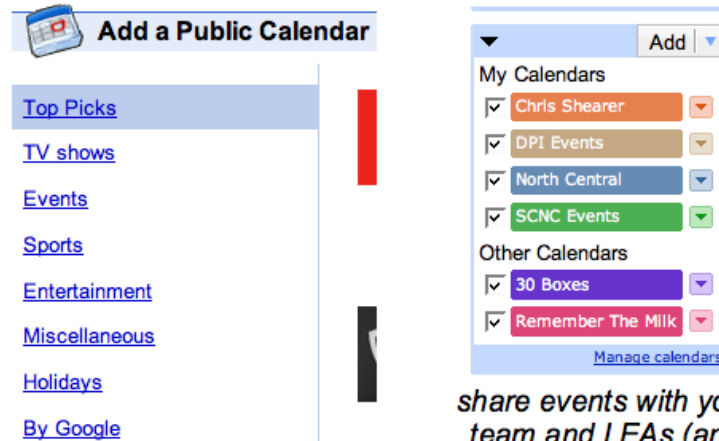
Add a Public Calendar

Top Picks
TV shows
Events
Sports
Entertainment
Miscellaneous
Holidays
By Google

Add
My Calendars
Chris Shearer
DPI Events
North Central
SCNC Events
Other Calendars
30 Boxes
Remember The Milk
Manage calendars

share events with yo
team and LEAs (ar